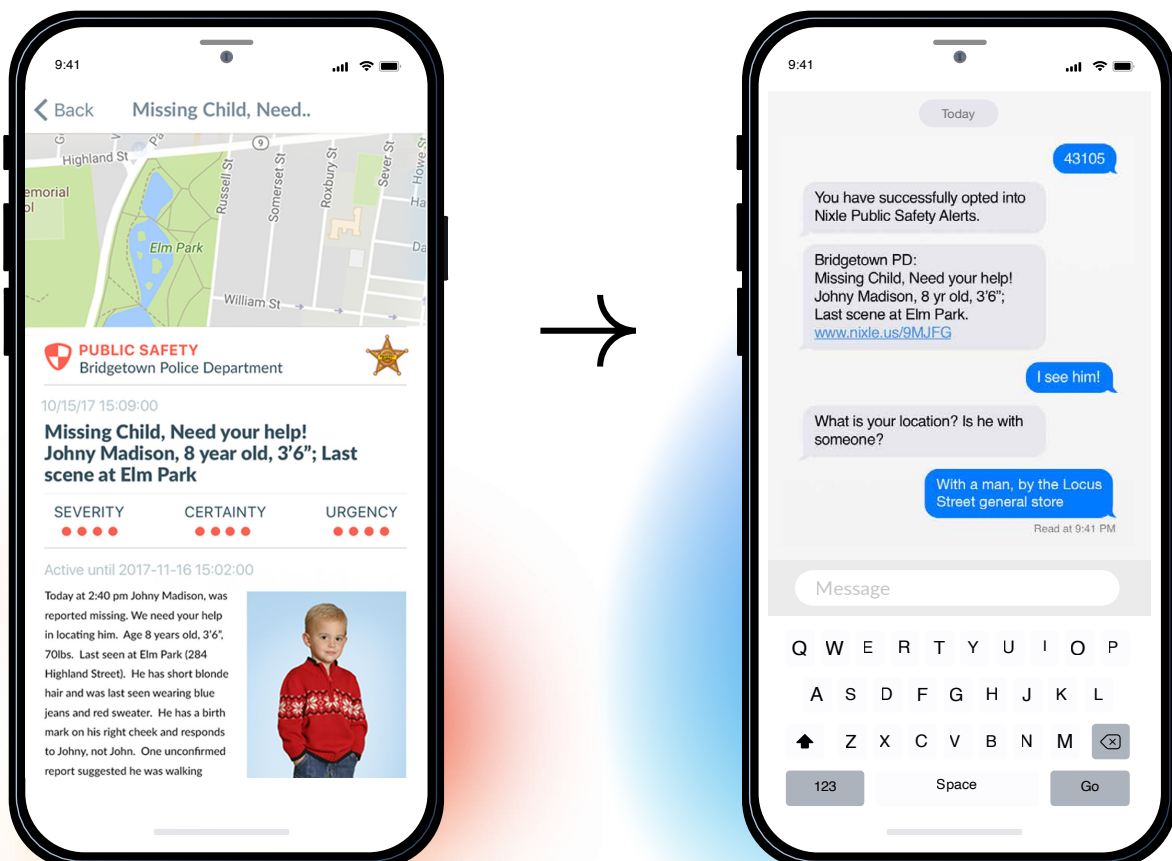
9:41

Back Missing Child, Need..

Highland St
emorial
ol
Elm Park
Russell St
Somerset St
Roxbury St
Sever St
Howe St
William St
9

PUBLIC SAFETY
Bridgetown Police Department

10/15/17 15:09:00

Missing Child, Need your help! Johny Madison, 8 year old, 3'6"; Last scene at Elm Park

SEVERITY CERTAINTY URGENCY

Active until 2017-11-16 15:02:00

Today at 2:40 pm Johny Madison, was reported missing. We need your help in locating him. Age 8 years old, 3'6", 70lbs. Last seen at Elm Park (284 Highland Street). He has short blonde hair and was last seen wearing blue jeans and red sweater. He has a birth mark on his right cheek and responds to Johny, not John. One unconfirmed report suggested he was walking

9:41

Today

43105

You have successfully opted into Nixle Public Safety Alerts.

Bridgetown PD:
Missing Child, Need your help!
Johny Madison, 8 yr old, 3'6";
Last scene at Elm Park.
www.nixle.us/9MJFG

I see him!

What is your location? Is he with someone?

With a man, by the Locus Street general store

Read at 9:41 PM

Message

Q W E R T Y U I O P
A S D F G H J K L
Z X C V B N M
123 Space Go